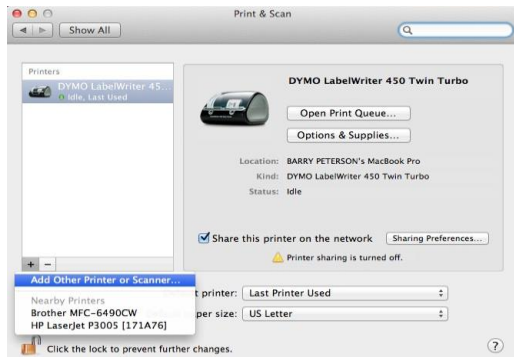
Print & Scan

Show All

Printers

DYMO LabelWriter 45...
Idle, Last Used

DYMO LabelWriter 450 Twin Turbo

Open Print Queue...

Options & Supplies...

Location: BARRY PETERSON's MacBook Pro
Kind: DYMO LabelWriter 450 Twin Turbo
Status: Idle

Share this printer on the network

Sharing Preferences...

Printer sharing is turned off.

+ −

Add Other Printer or Scanner...

Nearby Printers
Brother MFC-6490CW
HP LaserJet P3005 [171A76]

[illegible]t printer: Last Printer Used

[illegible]per size: US Letter

Click the lock to prevent further changes.

?